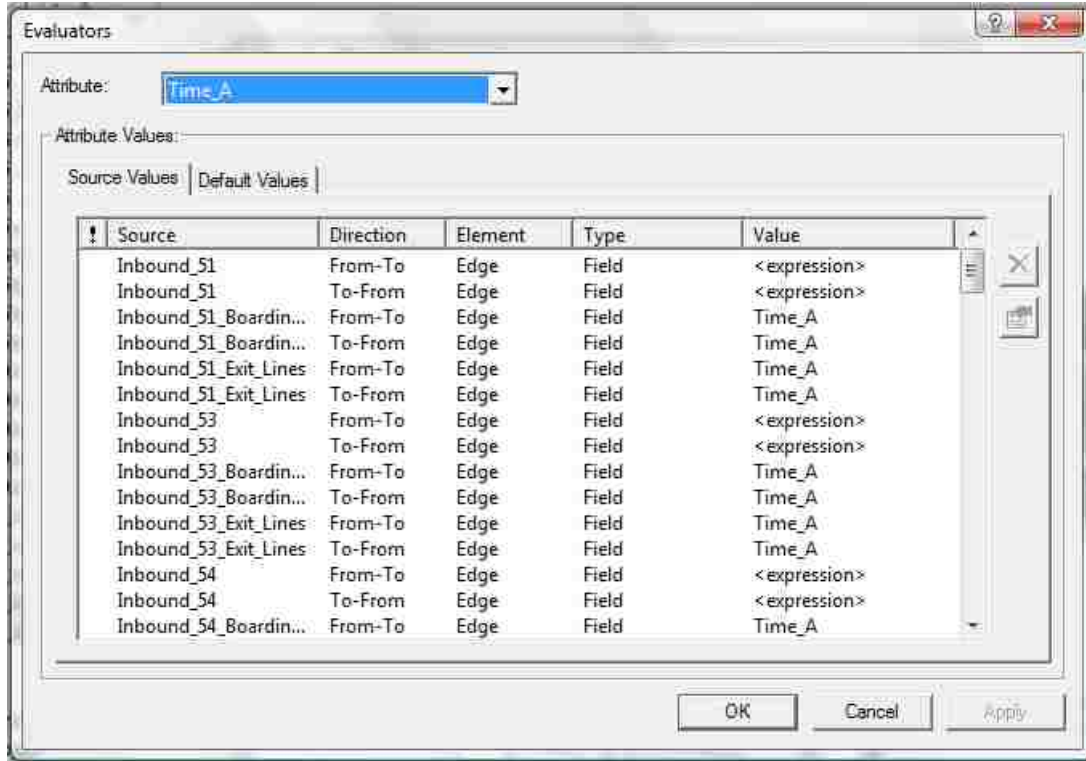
Evaluators

Attribute: Time_A

Attribute Values:

Source Values | Default Values

| ! | Source | Direction | Element | Type | Value |
|---|---|---|---|---|---|
| | Inbound_51 | From-To | Edge | Field | <expression> |
| | Inbound_51 | To-From | Edge | Field | <expression> |
| | Inbound_51_Boardin... | From-To | Edge | Field | Time_A |
| | Inbound_51_Boardin... | To-From | Edge | Field | Time_A |
| | Inbound_51_Exit_Lines | From-To | Edge | Field | Time_A |
| | Inbound_51_Exit_Lines | To-From | Edge | Field | Time_A |
| | Inbound_53 | From-To | Edge | Field | <expression> |
| | Inbound_53 | To-From | Edge | Field | <expression> |
| | Inbound_53_Boardin... | From-To | Edge | Field | Time_A |
| | Inbound_53_Boardin... | To-From | Edge | Field | Time_A |
| | Inbound_53_Exit_Lines | From-To | Edge | Field | Time_A |
| | Inbound_53_Exit_Lines | To-From | Edge | Field | Time_A |
| | Inbound_54 | From-To | Edge | Field | <expression> |
| | Inbound_54 | To-From | Edge | Field | <expression> |
| | Inbound_54_Boardin... | From-To | Edge | Field | Time_A |

OK Cancel Apply